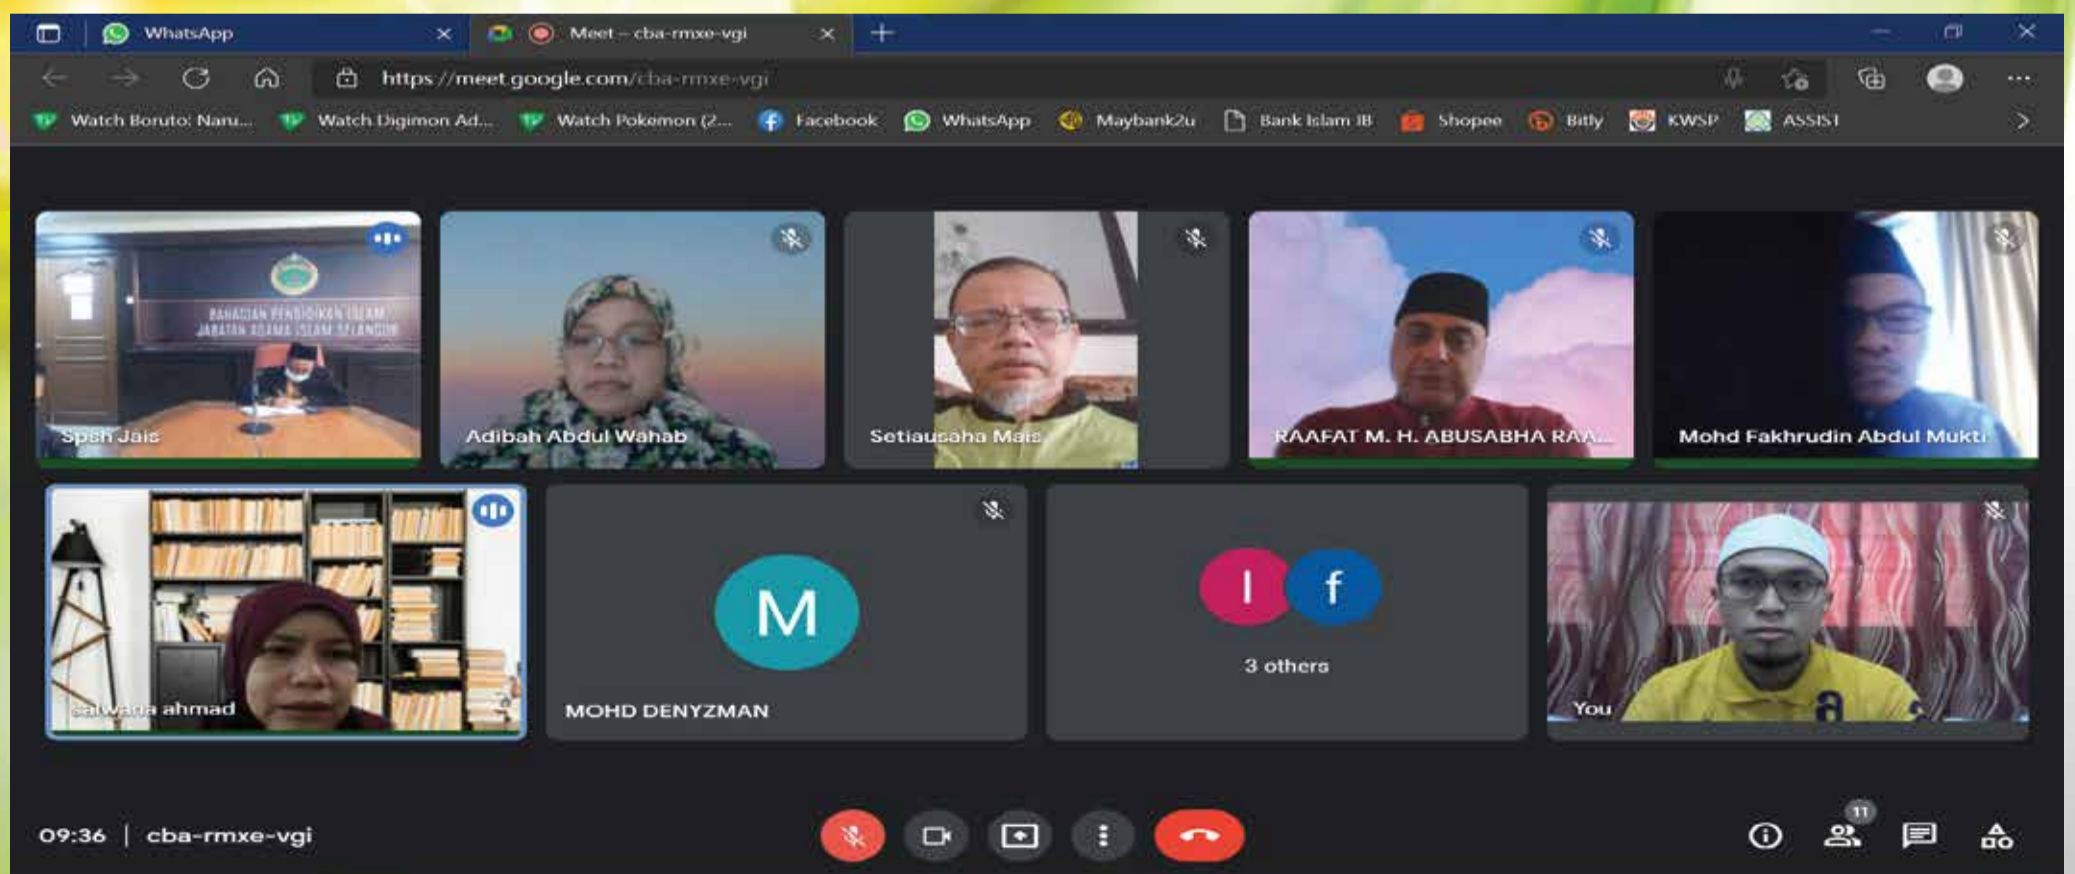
WhatsApp
Meet – cba-rmxe-vgi
https://meet.google.com/cba-rmxe-vgi
Watch Boruto: Naru... Watch Digimon Ad... Watch Pokemon (2... Facebook WhatsApp Maybank2u Bank Islam IB Shopee Bitly KWSP ASSIST

BAHAGIAN PENDIDIKAN ISLAM JABATAN AGAMA ISLAM SELANGOR
Spsh Jais
Adibah Abdul Wahab
Setiausaha Mais
RAAFAT M. H. ABUSABHA RAA...
Mohd Fakhrudin Abdul Mukti
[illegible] ahmad
M
MOHD DENYZMAN
I f
3 others
You

09:36 | cba-rmxe-vgi
11